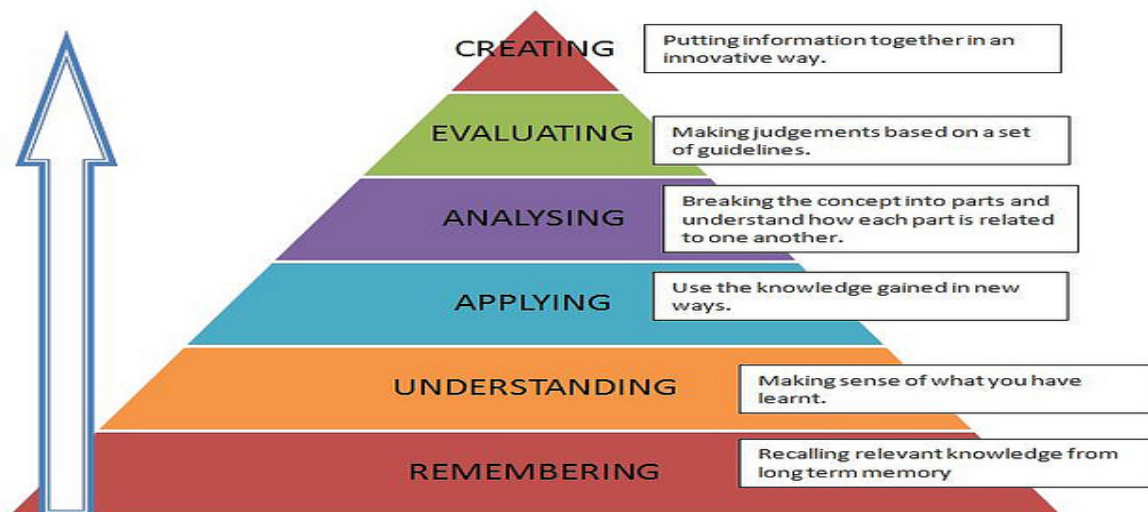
CREATING

Putting information together in an innovative way.

EVALUATING

Making judgements based on a set of guidelines.

ANALYSING

Breaking the concept into parts and understand how each part is related to one another.

APPLYING

Use the knowledge gained in new ways.

UNDERSTANDING

Making sense of what you have learnt.

REMEMBERING

Recalling relevant knowledge from long term memory